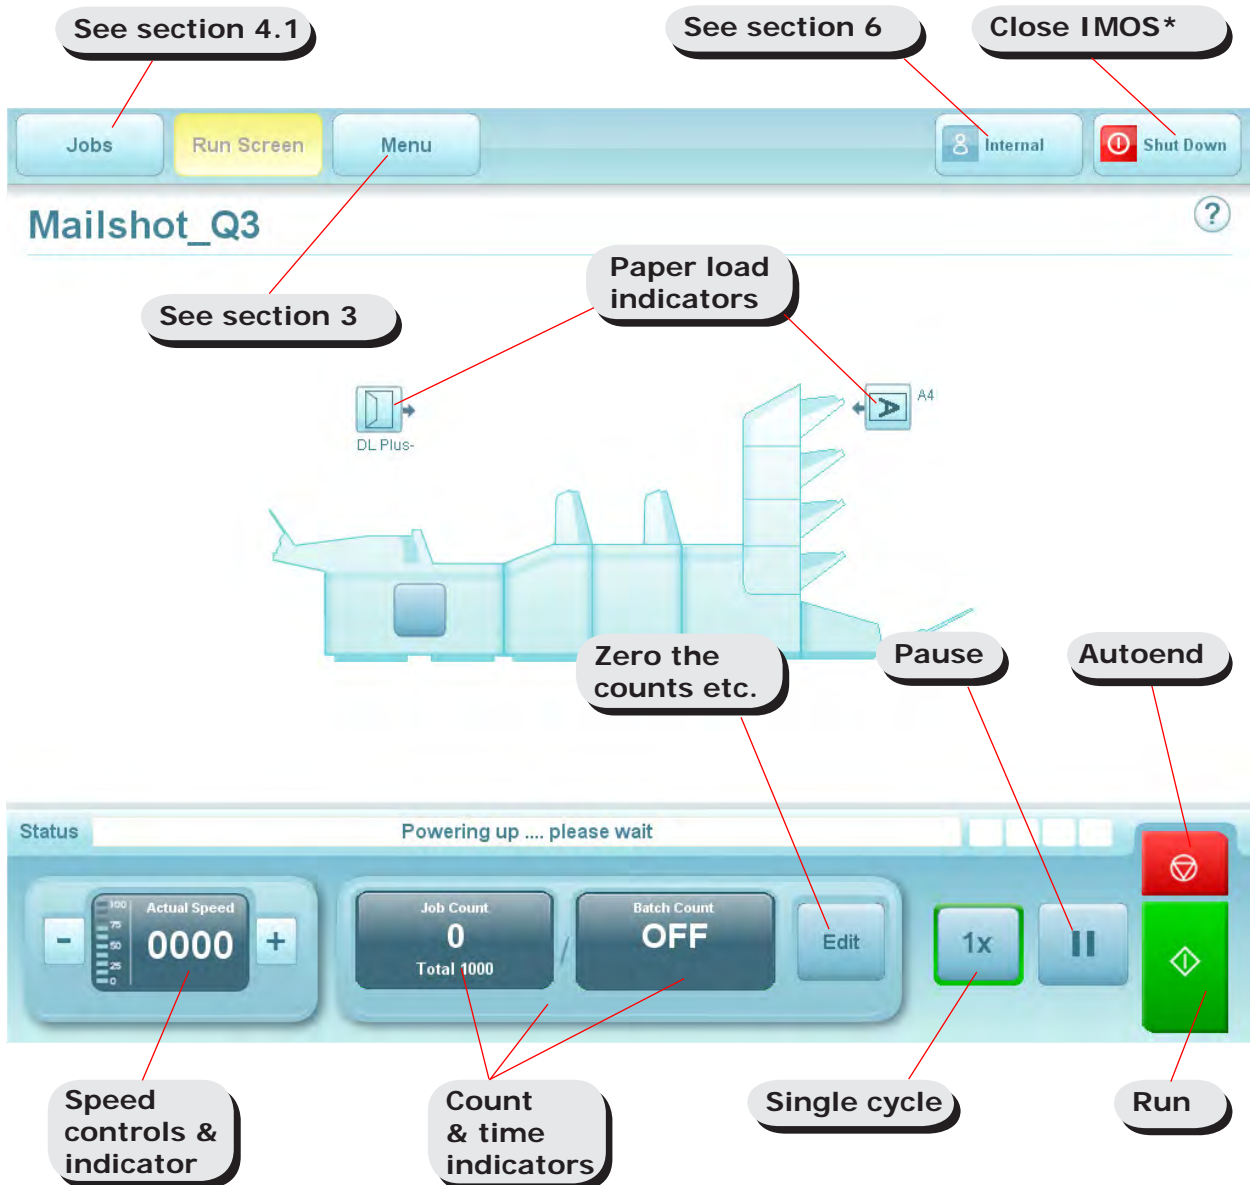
See section 4.1

See section 6

Close IMOS*

Jobs

Run Screen

Menu

Internal

Shut Down

Mailshot_Q3

?

See section 3

Paper load indicators

DL Plus-

A4

Zero the counts etc.

Pause

Autoend

Status

Powering up .... please wait

100
75
50
25
0

Actual Speed

0000

-

+

Job Count

0

Total 1000

/

Batch Count

OFF

Edit

1x

Speed controls & indicator

Count & time indicators

Single cycle

Run